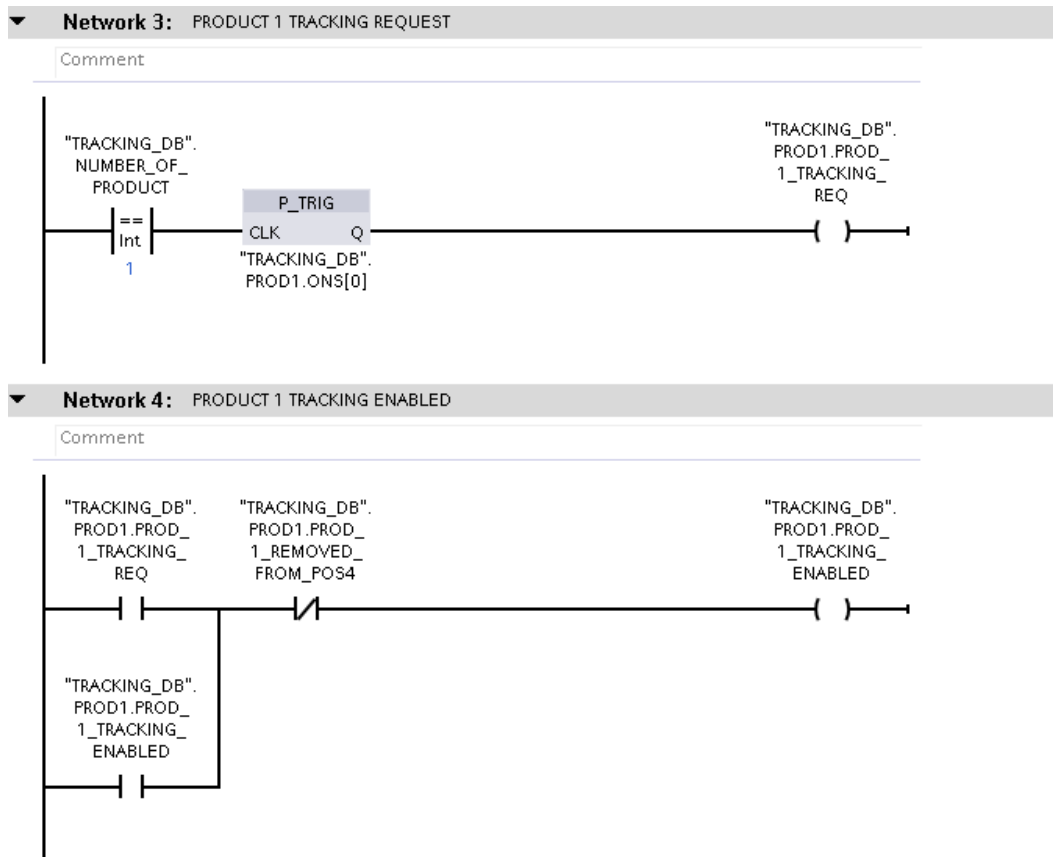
Network 3: PRODUCT 1 TRACKING REQUEST

Comment

"TRACKING_DB". NUMBER_OF_ PRODUCT

==
Int
1

P_TRIG
CLK Q
"TRACKING_DB". PROD1.ONS[0]

"TRACKING_DB". PROD1.PROD_ 1_TRACKING_ REQ

Network 4: PRODUCT 1 TRACKING ENABLED

Comment

"TRACKING_DB". PROD1.PROD_ 1_TRACKING_ REQ

"TRACKING_DB". PROD1.PROD_ 1_REMOVED_ FROM_POS4

"TRACKING_DB". PROD1.PROD_ 1_TRACKING_ ENABLED

"TRACKING_DB". PROD1.PROD_ 1_TRACKING_ ENABLED